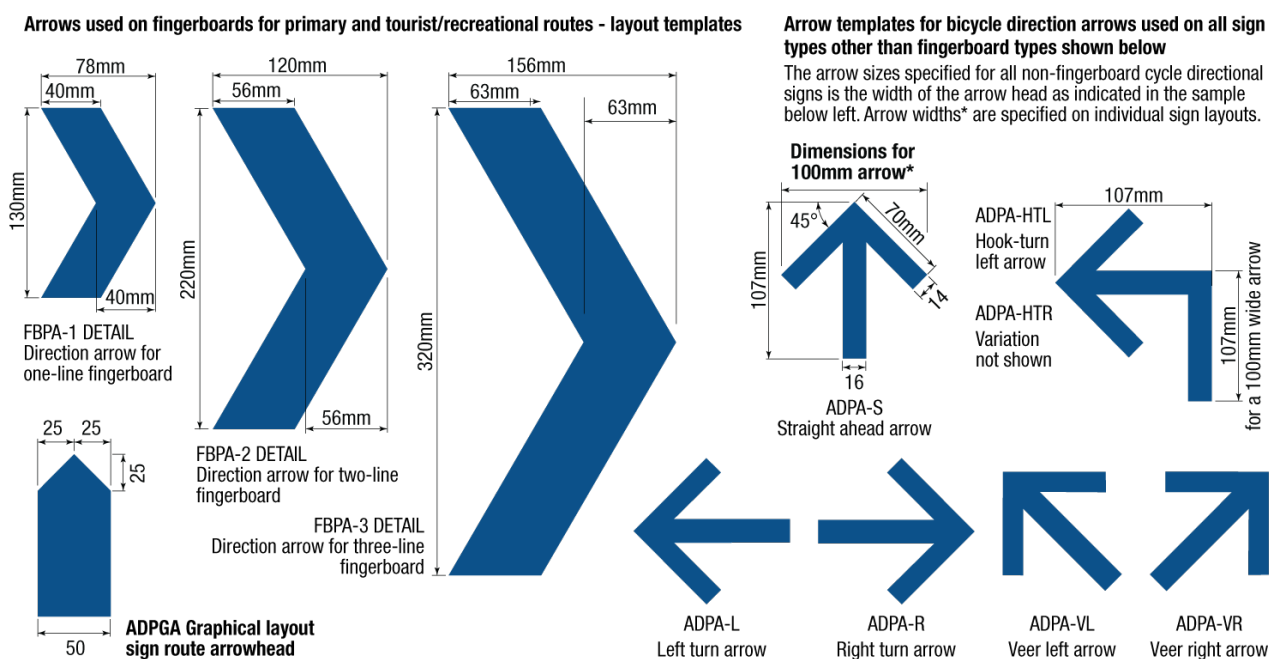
Arrows used on fingerboards for primary and tourist/recreational routes - layout templates

78mm
40mm
130mm
40mm
FBPA-1 DETAIL
Direction arrow for one-line fingerboard

120mm
56mm
220mm
56mm
FBPA-2 DETAIL
Direction arrow for two-line fingerboard

156mm
63mm
63mm
320mm
FBPA-3 DETAIL
Direction arrow for three-line fingerboard

25 25
25
50
ADPGA Graphical layout sign route arrowhead

Arrow templates for bicycle direction arrows used on all sign types other than fingerboard types shown below

The arrow sizes specified for all non-fingerboard cycle directional signs is the width of the arrow head as indicated in the sample below left. Arrow widths* are specified on individual sign layouts.

Dimensions for 100mm arrow*
45°
70mm
107mm
14
16
ADPA-S
Straight ahead arrow

107mm
ADPA-HTL
Hook-turn left arrow
ADPA-HTR
Variation not shown
107mm
for a 100mm wide arrow

ADPA-L
Left turn arrow
ADPA-R
Right turn arrow
ADPA-VL
Veer left arrow
ADPA-VR
Veer right arrow